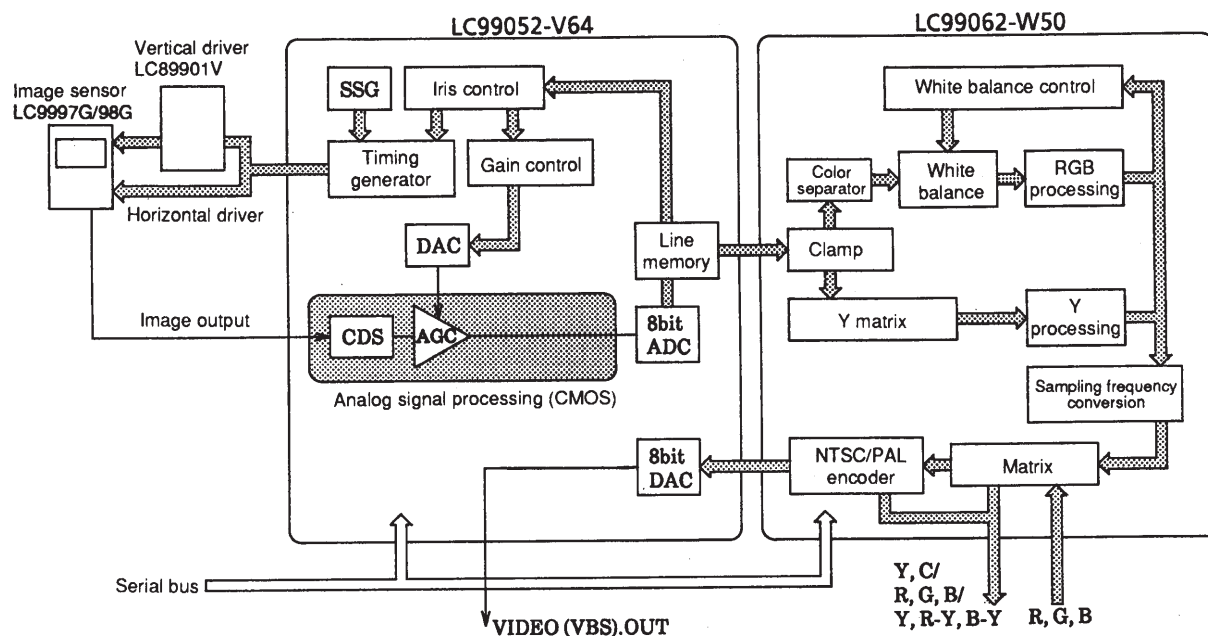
LC99052-V64

LC99062-W50

Vertical driver
LC89901V

Image sensor
LC9997G/98G

SSG

Iris control

Timing generator

Gain control

Horizontal driver

DAC

Line memory

Image output

CDS

AGC

8bit ADC

Analog signal processing (CMOS)

White balance control

Color separator

White balance

RGB processing

Clamp

Y matrix

Y processing

Sampling frequency conversion

8bit DAC

NTSC/PAL encoder

Matrix

Serial bus

VIDEO (VBS).OUT

Y, C/
R, G, B/
Y, R-Y, B-Y

R, G, B